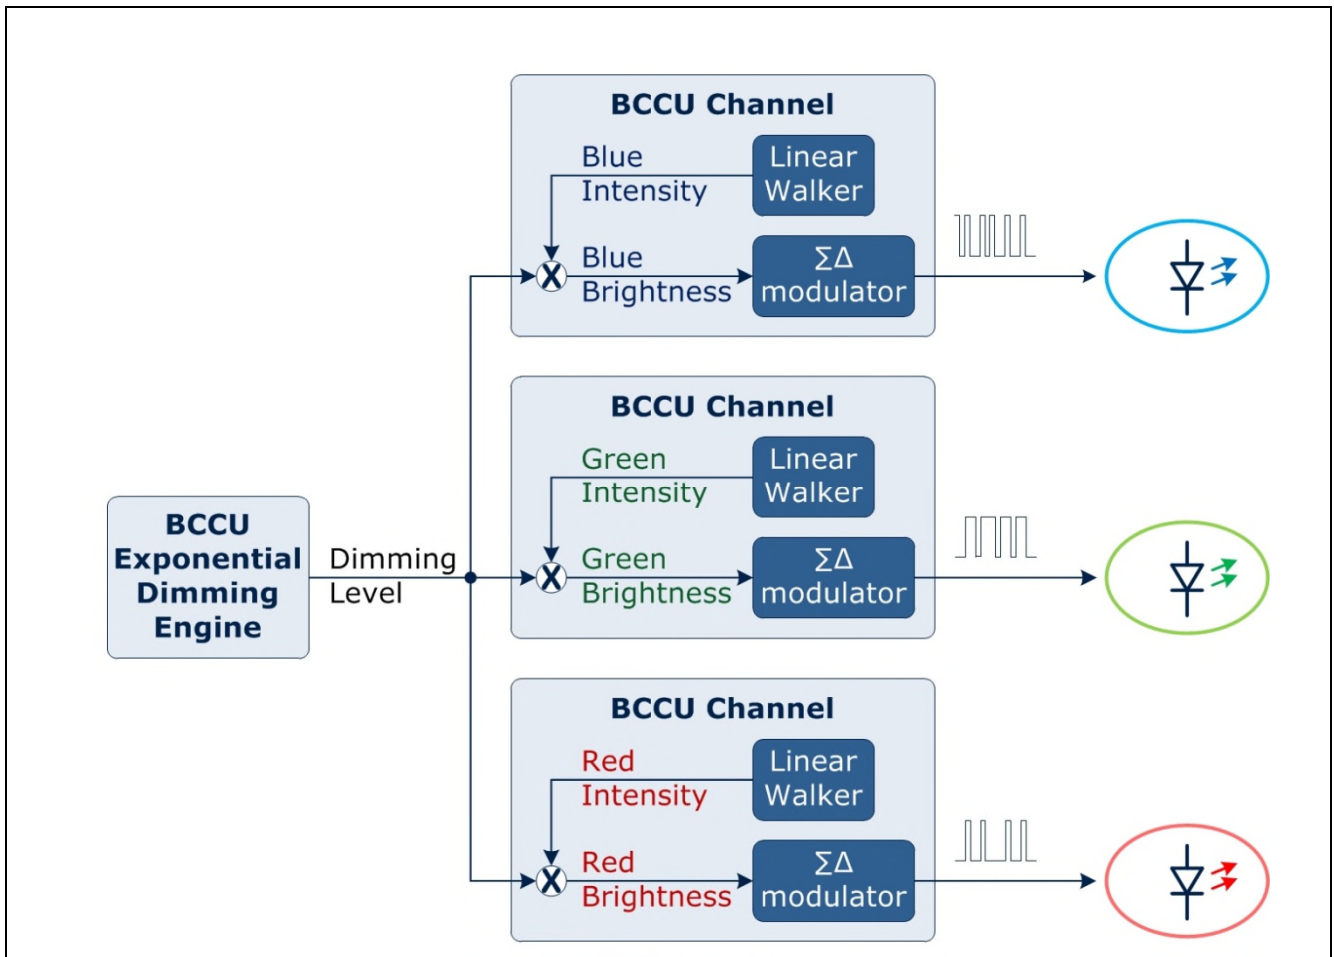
BCCU Channel

Blue Intensity

Linear Walker

Blue Brightness

$\Sigma\Delta$ modulator

BCCU Channel

Green Intensity

Linear Walker

Green Brightness

$\Sigma\Delta$ modulator

BCCU Exponential Dimming Engine

Dimming Level

BCCU Channel

Red Intensity

Linear Walker

Red Brightness

$\Sigma\Delta$ modulator